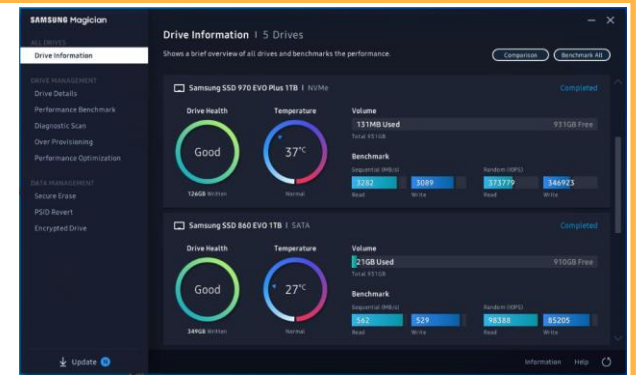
SAMSUNG Magician

ALL DRIVES
Drive Information

DRIVE MANAGEMENT
Drive Details
Performance Benchmark
Diagnostic Scan
Over Provisioning
Performance Optimization

DATA MANAGEMENT
Secure Erase
PSID Revert
Encrypted Drive

Update

Drive Information | 5 Drives
Shows a brief overview of all drives and benchmarks the performance.
Comparison
Benchmark All

Samsung SSD 970 EVO Plus 1TB | NVMe
Completed
Drive Health
Good
126GB Written
Temperature
37°C
Normal
Volume
131MB Used
931GB Free
Total 931GB
Benchmark
Sequential (MB/s)
3282
Read
3089
Write
Random (IOPS)
373779
Read
346923
Write

Samsung SSD 860 EVO 1TB | SATA
Completed
Drive Health
Good
349GB Written
Temperature
27°C
Normal
Volume
21GB Used
910GB Free
Total 931GB
Benchmark
Sequential (MB/s)
562
Read
529
Write
Random (IOPS)
98388
Read
85205
Write

Information
Help